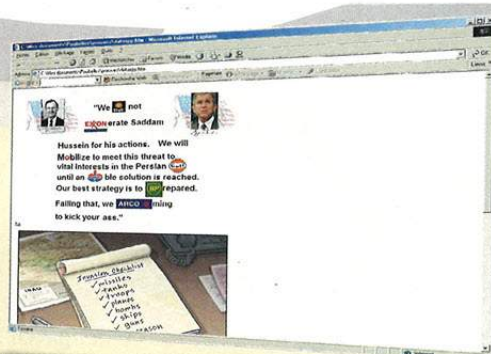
"We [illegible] not EXXONerate Saddam Hussein for his actions. We will Mobilize to meet this threat to vital interests in the Persian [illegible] until an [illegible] ble solution is reached. Our best strategy is to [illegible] repared. Failing that, we ARCO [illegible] ming to kick your ass."

Invasion Checklist
✓ missiles
✓ tanks
✓ troops
✓ planes
✓ bombs
✓ ships
✓ guns
✓ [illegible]ason